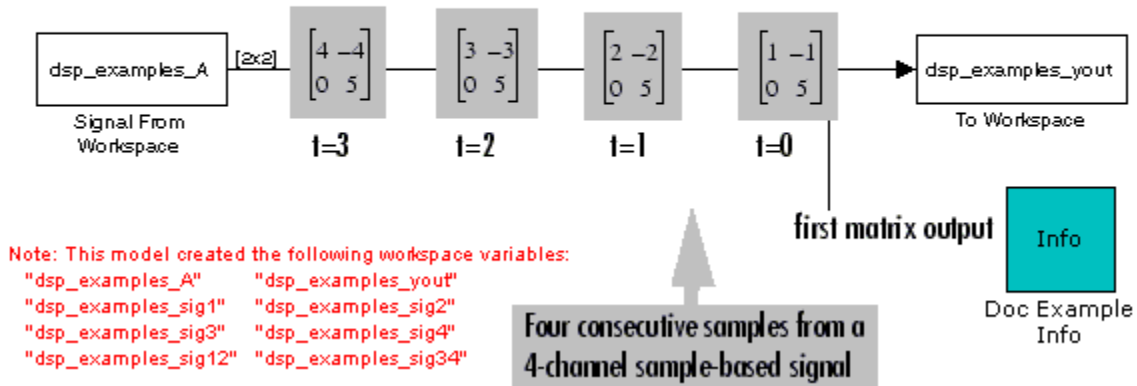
dsp_examples_A

[2x2]

Signal From Workspace

$\begin{bmatrix} 4 & -4 \\ 0 & 5 \end{bmatrix}$

t=3

$\begin{bmatrix} 3 & -3 \\ 0 & 5 \end{bmatrix}$

t=2

$\begin{bmatrix} 2 & -2 \\ 0 & 5 \end{bmatrix}$

t=1

$\begin{bmatrix} 1 & -1 \\ 0 & 5 \end{bmatrix}$

t=0

dsp_examples_yout

To Workspace

first matrix output

Info

Doc Example Info

Note: This model created the following workspace variables:
"dsp_examples_A" "dsp_examples_yout"
"dsp_examples_sig1" "dsp_examples_sig2"
"dsp_examples_sig3" "dsp_examples_sig4"
"dsp_examples_sig12" "dsp_examples_sig34"

Four consecutive samples from a 4-channel sample-based signal